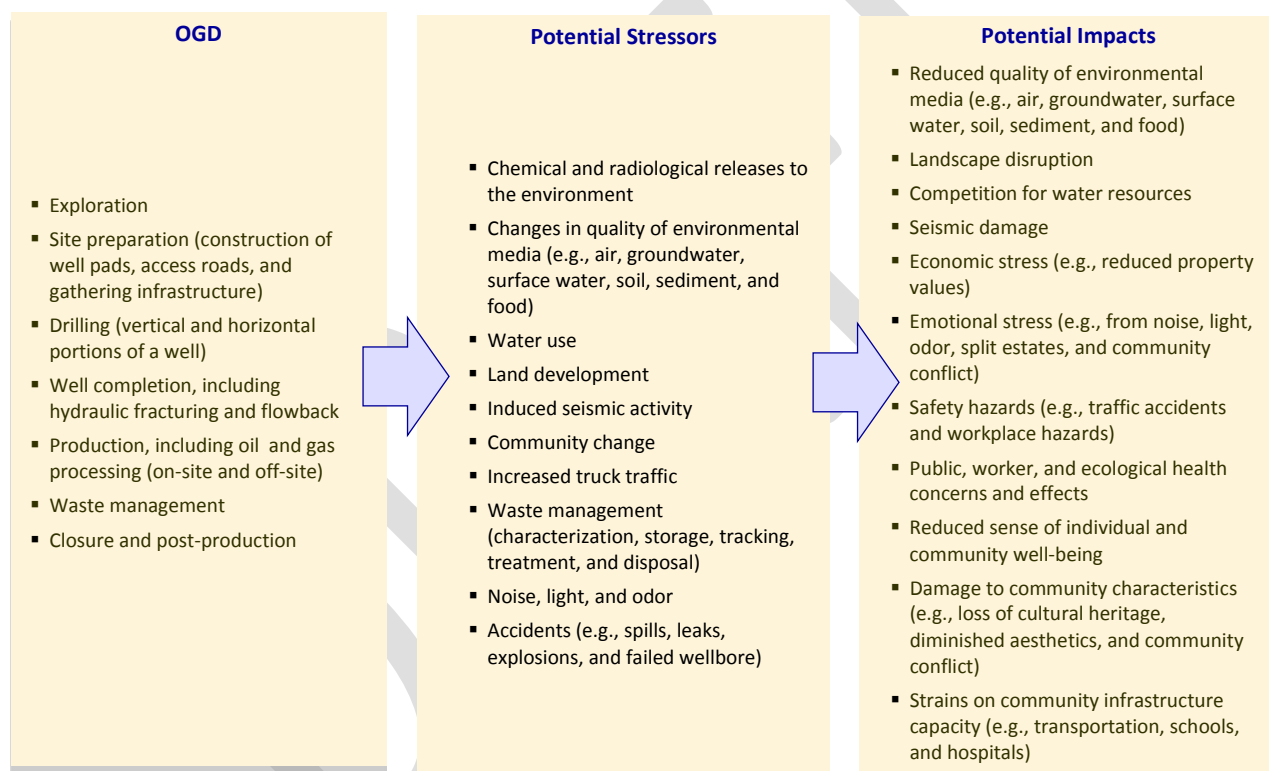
OGD

- Exploration
- Site preparation (construction of well pads, access roads, and gathering infrastructure)
- Drilling (vertical and horizontal portions of a well)
- Well completion, including hydraulic fracturing and flowback
- Production, including oil and gas processing (on-site and off-site)
- Waste management
- Closure and post-production

Potential Stressors

- Chemical and radiological releases to the environment
- Changes in quality of environmental media (e.g., air, groundwater, surface water, soil, sediment, and food)
- Water use
- Land development
- Induced seismic activity
- Community change
- Increased truck traffic
- Waste management (characterization, storage, tracking, treatment, and disposal)
- Noise, light, and odor
- Accidents (e.g., spills, leaks, explosions, and failed wellbore)

Potential Impacts

- Reduced quality of environmental media (e.g., air, groundwater, surface water, soil, sediment, and food)
- Landscape disruption
- Competition for water resources
- Seismic damage
- Economic stress (e.g., reduced property values)
- Emotional stress (e.g., from noise, light, odor, split estates, and community conflict)
- Safety hazards (e.g., traffic accidents and workplace hazards)
- Public, worker, and ecological health concerns and effects
- Reduced sense of individual and community well-being
- Damage to community characteristics (e.g., loss of cultural heritage, diminished aesthetics, and community conflict)
- Strains on community infrastructure capacity (e.g., transportation, schools, and hospitals)